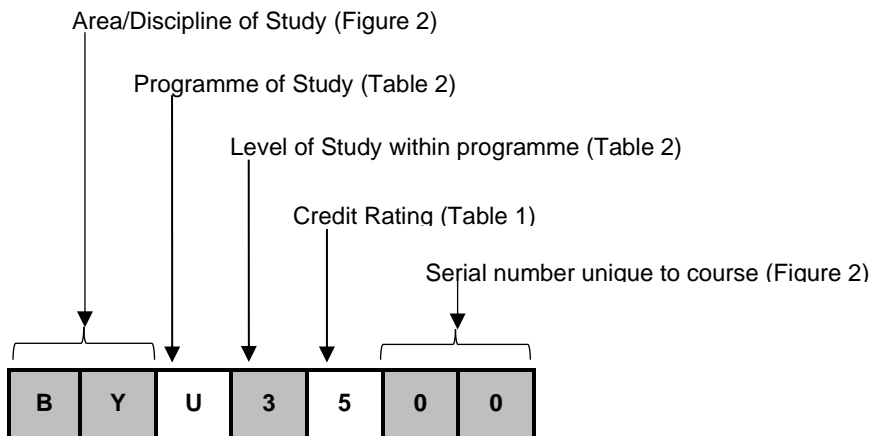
Area/Discipline of Study (Figure 2)

Programme of Study (Table 2)

Level of Study within programme (Table 2)

Credit Rating (Table 1)

Serial number unique to course (Figure 2)

| B | Y | U | 3 | 5 | 0 | 0 |
|---|---|---|---|---|---|---|